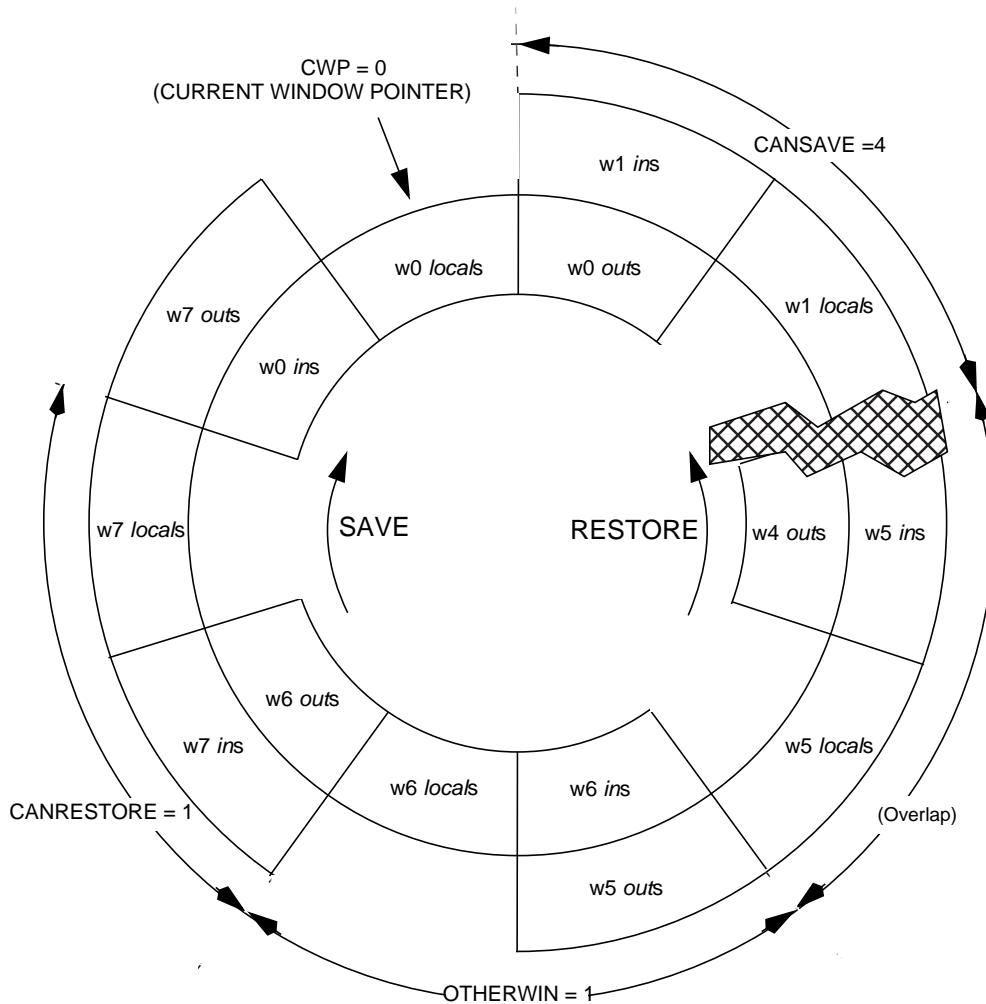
CWP = 0
(CURRENT WINDOW POINTER)

CANSAVE =4

w1 *in*s

w0 *local*s

w0 *out*s

w7 *out*s

w1 *local*s

w0 *in*s

w7 *local*s

SAVE

RESTORE

w4 *out*s

w5 *in*s

w6 *out*s

w7 *in*s

w6 *local*s

w6 *in*s

w5 *local*s

CANRESTORE = 1

(Overlap)

w5 *out*s

OTHERWIN = 1